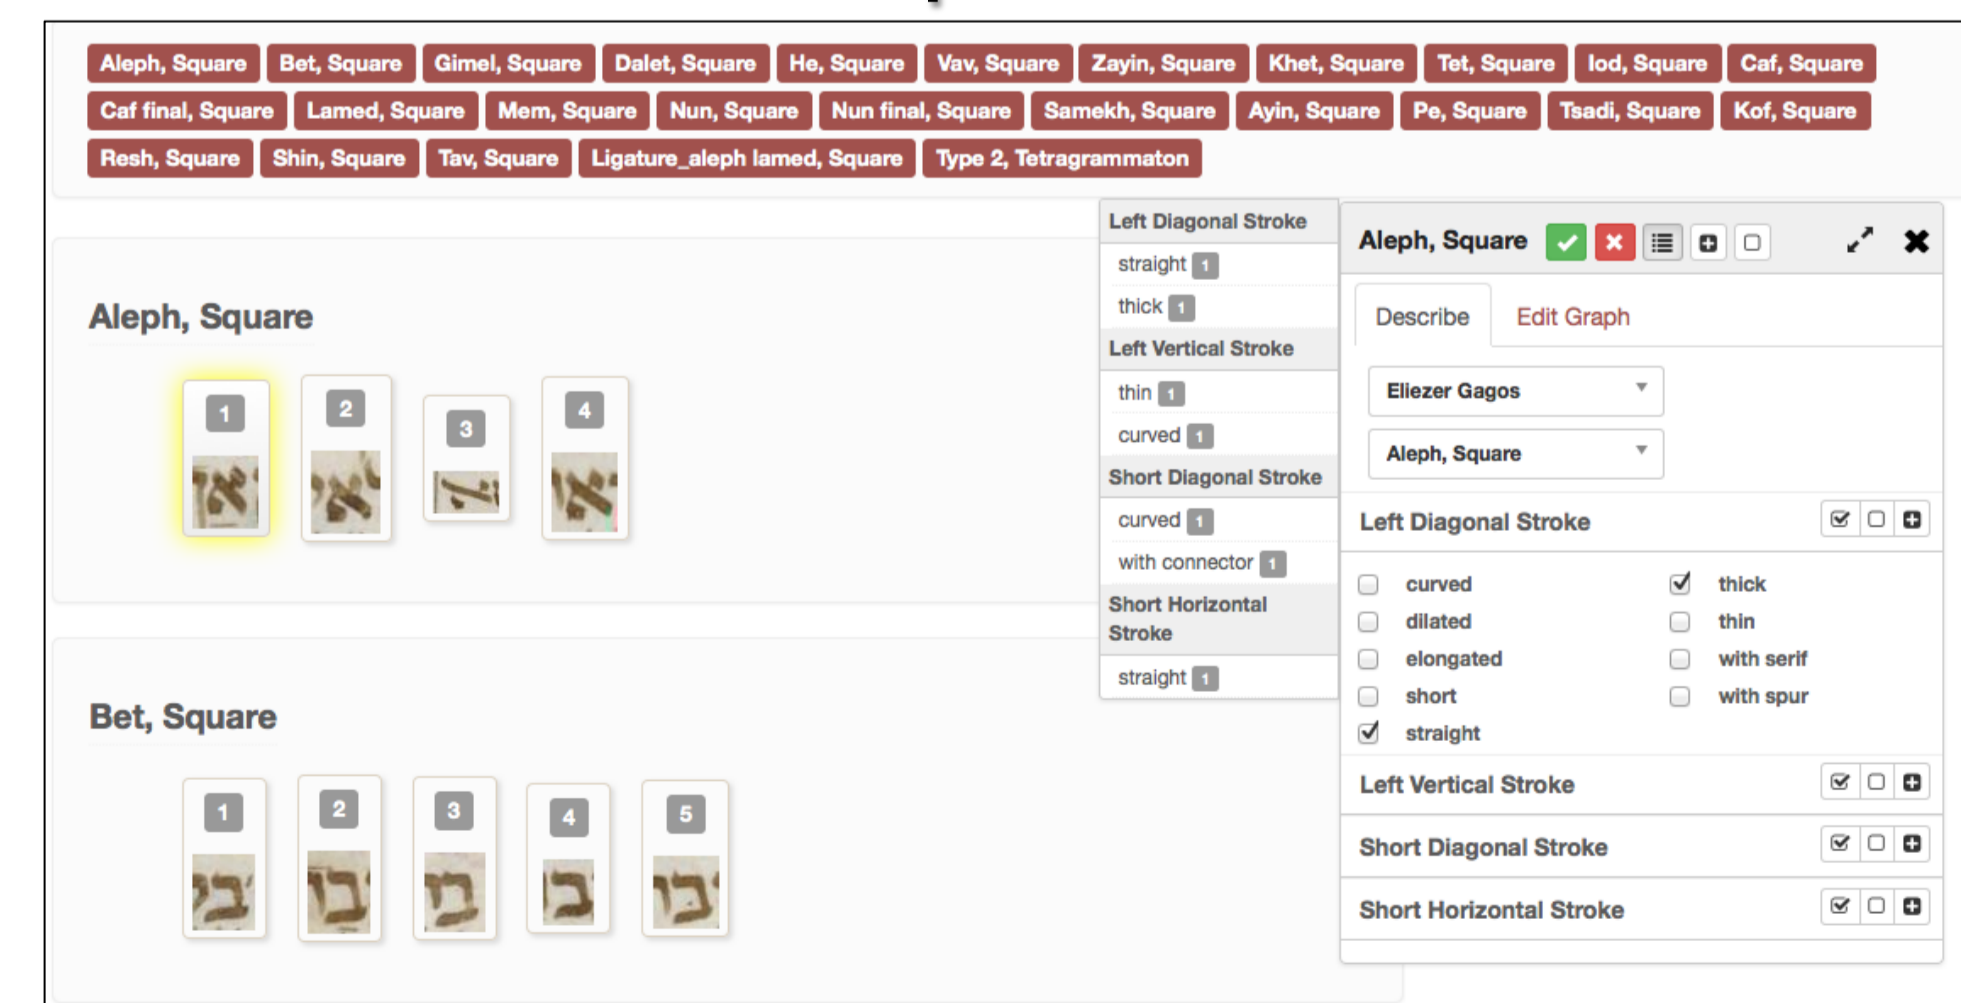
Aleph, Square Bet, Square Gimel, Square Dalet, Square He, Square Vav, Square Zayin, Square Khet, Square Tet, Square Iod, Square Caf, Square Caf final, Square Lamed, Square Mem, Square Nun, Square Nun final, Square Samekh, Square Ayin, Square Pe, Square Tsadi, Square Kof, Square Resh, Square Shin, Square Tav, Square Ligature_aleph lamed, Square Type 2, Tetragrammaton

Aleph, Square

1 2 3 4

Bet, Square

1 2 3 4 5

Left Diagonal Stroke
straight 1
thick 1
Left Vertical Stroke
thin 1
curved 1
Short Diagonal Stroke
curved 1
with connector 1
Short Horizontal Stroke
straight 1

Aleph, Square

Describe Edit Graph

Eliezer Gagos
Aleph, Square

Left Diagonal Stroke
curved
dilated
elongated
short
straight
thick
thin
with serif
with spur

Left Vertical Stroke

Short Diagonal Stroke

Short Horizontal Stroke